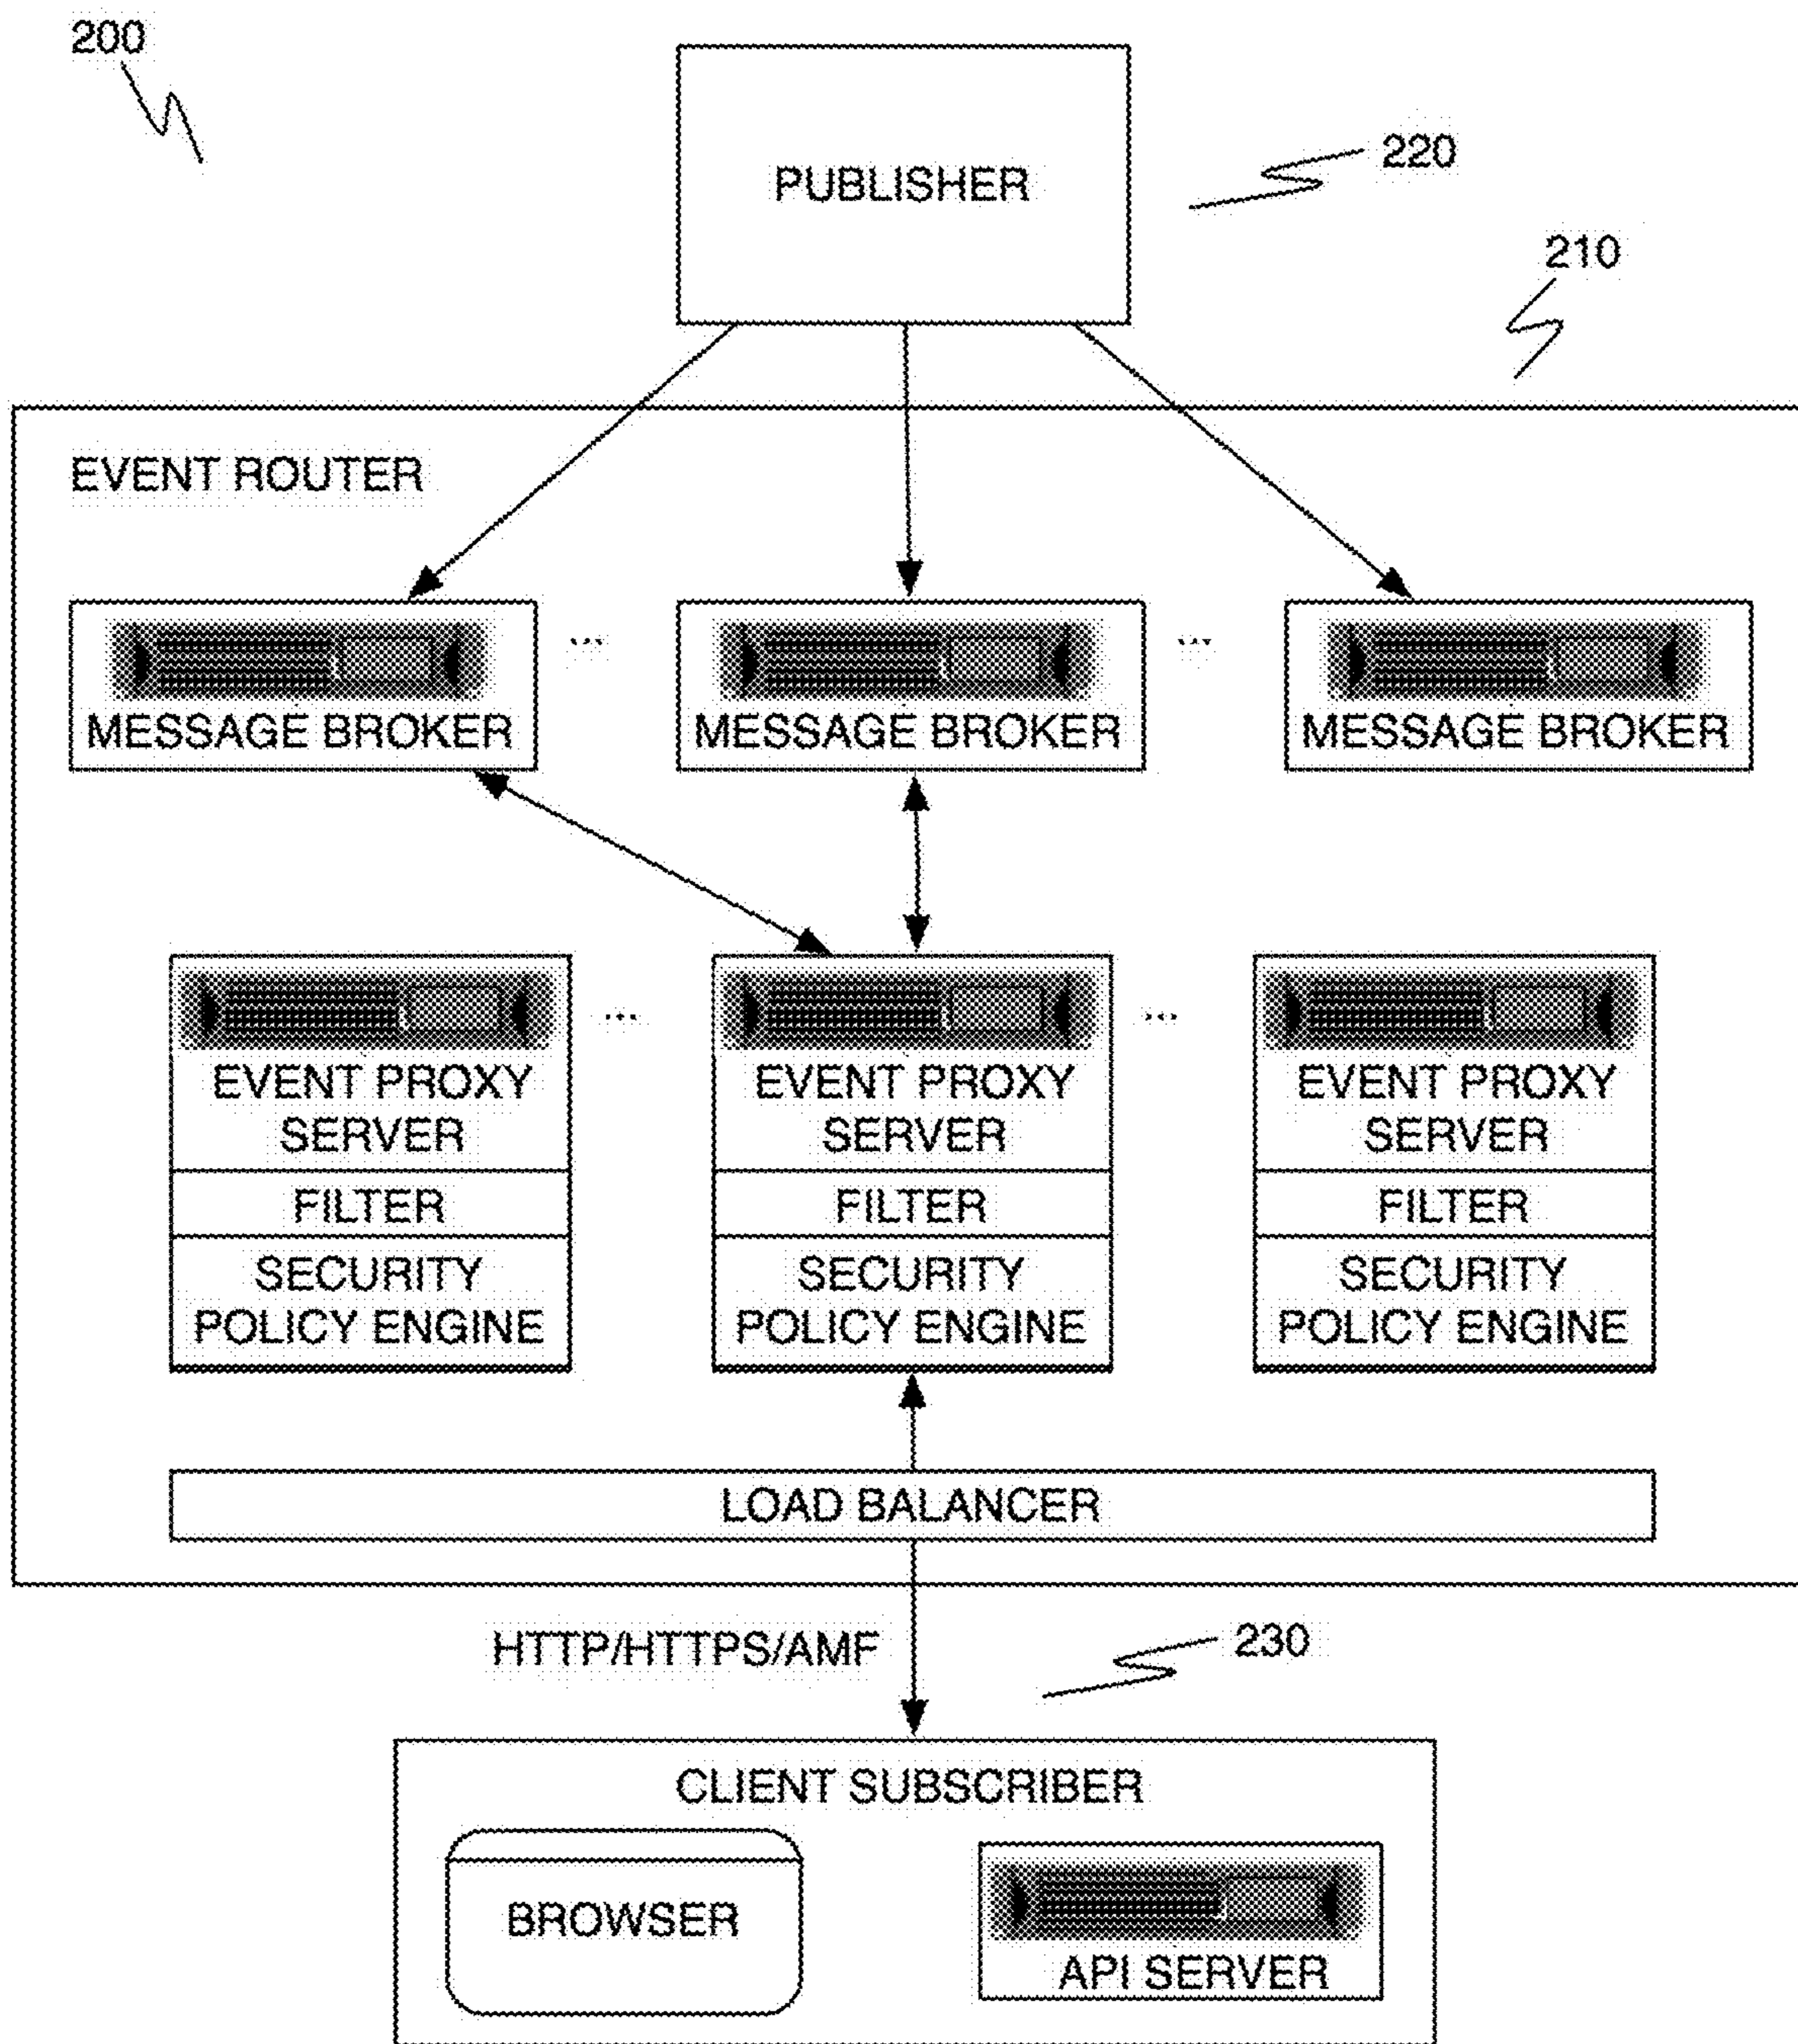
200

PUBLISHER

220

210

EVENT ROUTER

MESSAGE BROKER ... MESSAGE BROKER ... MESSAGE BROKER

EVENT PROXY SERVER
FILTER
SECURITY POLICY ENGINE

...

EVENT PROXY SERVER
FILTER
SECURITY POLICY ENGINE

...

EVENT PROXY SERVER
FILTER
SECURITY POLICY ENGINE

LOAD BALANCER

HTTP/HTTPS/AMF

230

CLIENT SUBSCRIBER

BROWSER

API SERVER